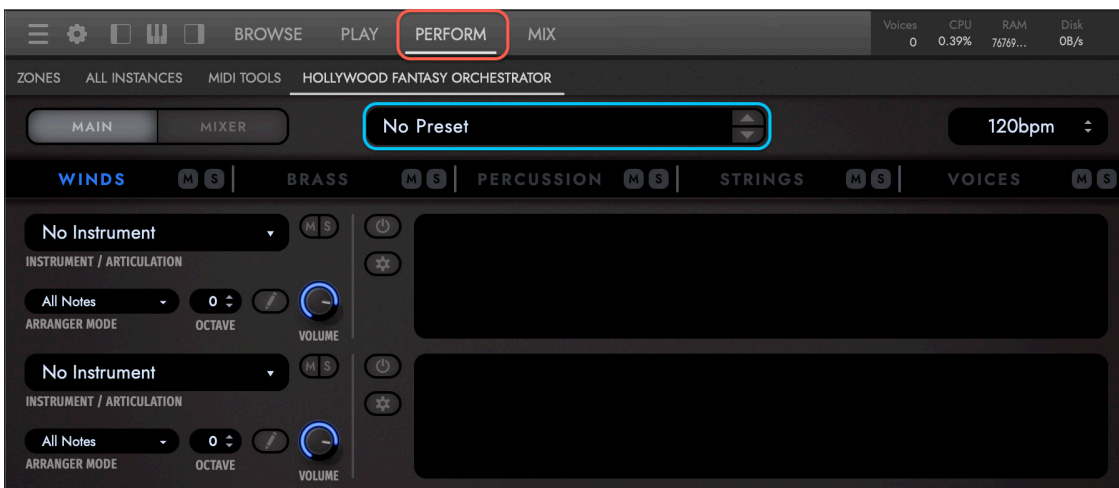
BROWSE PLAY PERFORM MIX

| Voices | CPU | RAM | Disk |
|---|---|---|---|
| 0 | 0.39% | 76769... | 0B/s |

ZONES ALL INSTANCES MIDI TOOLS HOLLYWOOD FANTASY ORCHESTRATOR

MAIN MIXER

No Preset

120bpm

WINDS M S BRASS M S PERCUSSION M S STRINGS M S VOICES M S

No Instrument
M S
INSTRUMENT / ARTICULATION
All Notes
0
ARRANGER MODE
OCTAVE
VOLUME

No Instrument
M S
INSTRUMENT / ARTICULATION
All Notes
0
ARRANGER MODE
OCTAVE
VOLUME